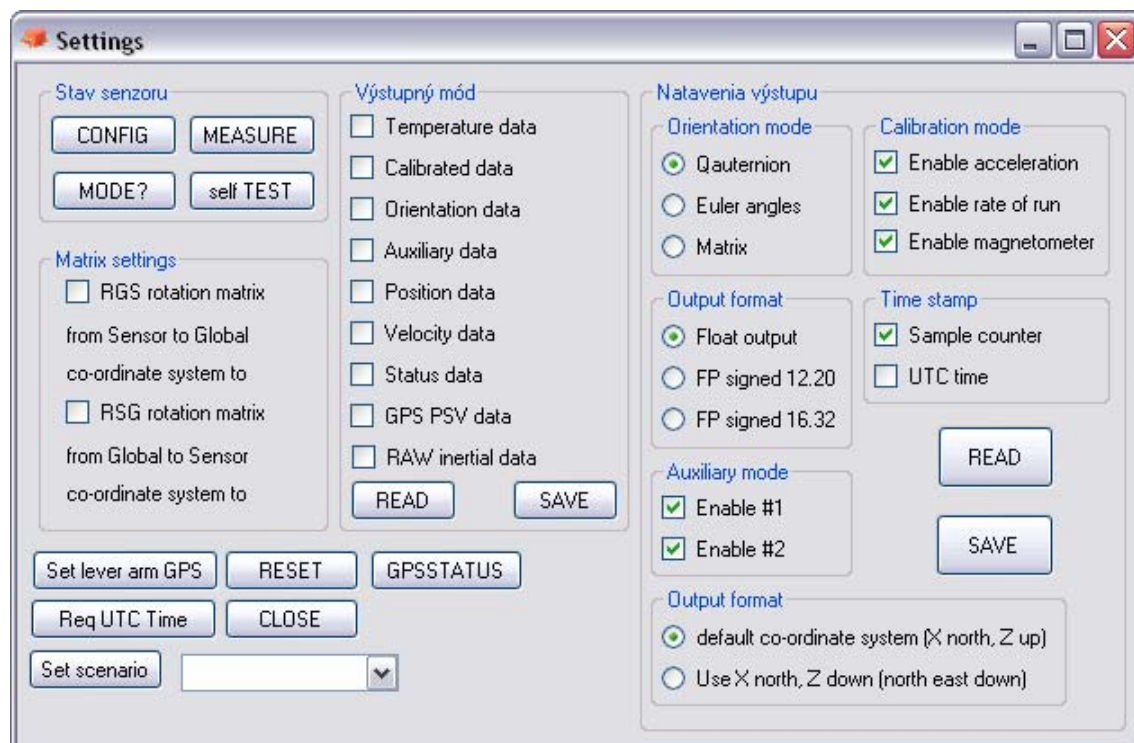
Settings

Stav senzoru
CONFIG
MEASURE
MODE?
self TEST

Matrix settings
RGS rotation matrix
from Sensor to Global
co-ordinate system to
RSG rotation matrix
from Global to Sensor
co-ordinate system to

Výstupný mód
Temperature data
Calibrated data
Orientation data
Auxiliary data
Position data
Velocity data
Status data
GPS PSV data
RAW inertial data
READ
SAVE

Set lever arm GPS
RESET
GPSSTATUS
Req UTC Time
CLOSE
Set scenario

Natavenia výstupu
Orientation mode
Qauternion
Euler angles
Matrix

Calibration mode
Enable acceleration
Enable rate of run
Enable magnetometer

Output format
Float output
FP signed 12.20
FP signed 16.32

Time stamp
Sample counter
UTC time

READ
SAVE

Auxiliary mode
Enable #1
Enable #2

Output format
default co-ordinate system (X north, Z up)
Use X north, Z down (north east down)